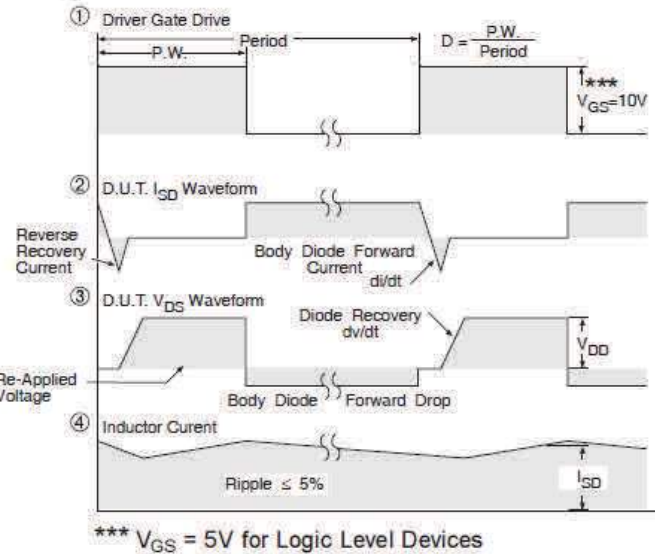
① Driver Gate Drive

P.W.

Period

$D = \frac{P.W.}{Period}$

***

$V_{GS}$=10V

② D.U.T. $I_{SD}$ Waveform

Reverse Recovery Current

Body Diode Forward Current

di/dt

③ D.U.T. $V_{DS}$ Waveform

Diode Recovery dv/dt

$V_{DD}$

Re-Applied Voltage

Body Diode Forward Drop

④ Inductor Curent

Ripple ≤ 5%

$I_{SD}$

*** $V_{GS}$ = 5V for Logic Level Devices